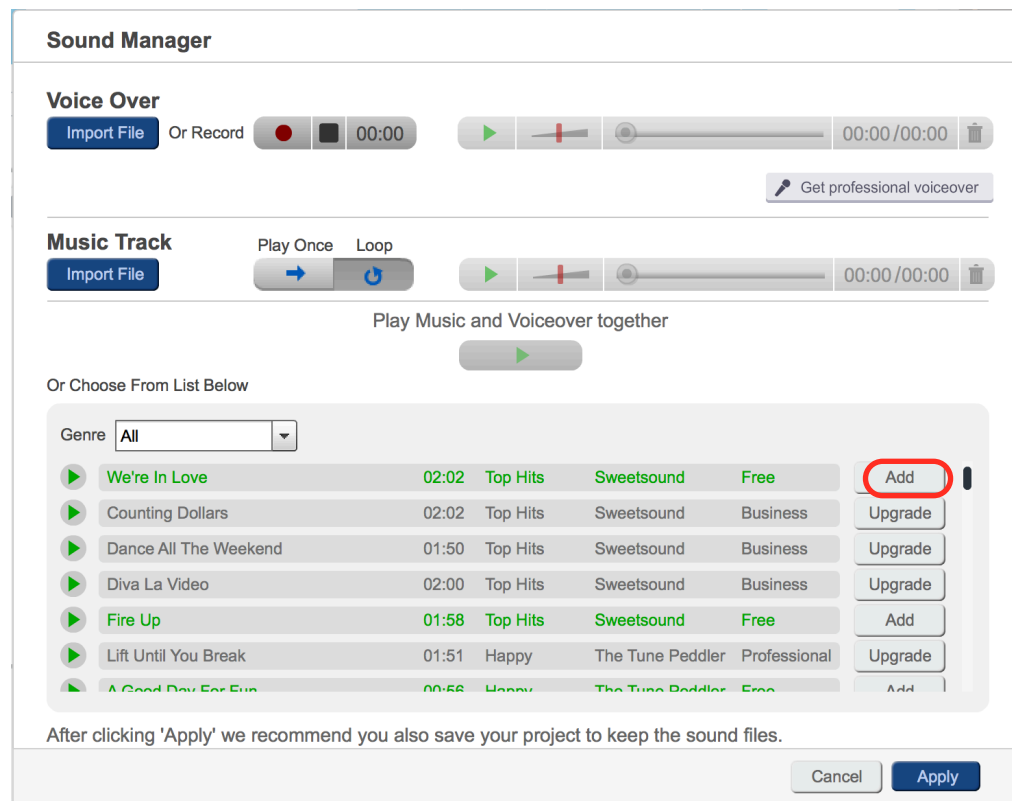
Sound Manager

Voice Over

Import File Or Record 00:00

00:00 /00:00

Get professional voiceover

Music Track

Play Once Loop

Import File

00:00 /00:00

Play Music and Voiceover together

Or Choose From List Below

Genre All

| | | | | | |
|---|---|---|---|---|---|
| We're In Love | 02:02 | Top Hits | Sweetsound | Free | Add |
| Counting Dollars | 02:02 | Top Hits | Sweetsound | Business | Upgrade |
| Dance All The Weekend | 01:50 | Top Hits | Sweetsound | Business | Upgrade |
| Diva La Video | 02:00 | Top Hits | Sweetsound | Business | Upgrade |
| Fire Up | 01:58 | Top Hits | Sweetsound | Free | Add |
| Lift Until You Break | 01:51 | Happy | The Tune Peddler | Professional | Upgrade |
| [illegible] | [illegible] | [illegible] | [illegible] | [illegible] | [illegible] |

After clicking 'Apply' we recommend you also save your project to keep the sound files.

Cancel Apply